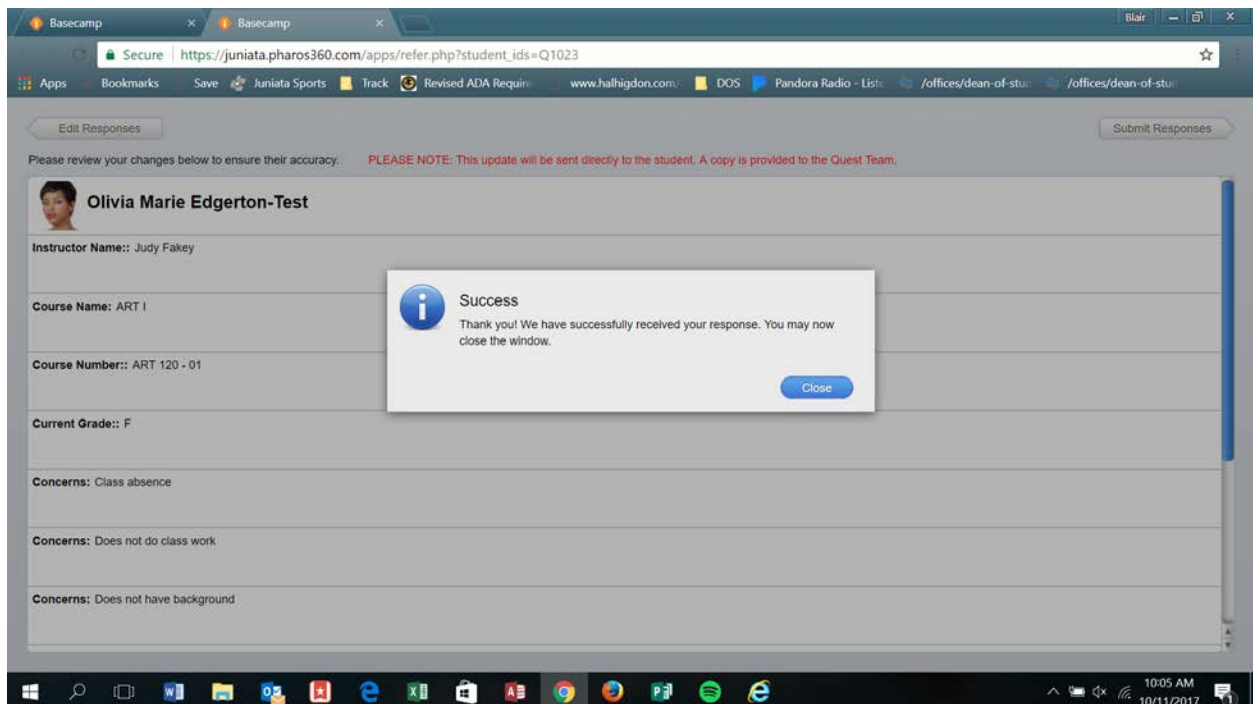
Basecamp ×
Basecamp ×
Blair

Secure https://juniata.pharos360.com/apps/refer.php?student_ids=Q1023

Apps Bookmarks Save Juniata Sports Track Revised ADA Require www.halhigdon.com DOS Pandora Radio - Liste /offices/dean-of-stuc /offices/dean-of-stuc

Edit Responses
Submit Responses

Please review your changes below to ensure their accuracy. PLEASE NOTE: This update will be sent directly to the student. A copy is provided to the Quest Team.

Olivia Marie Edgerton-Test

Instructor Name:: Judy Fakey

Course Name: ART I

Course Number:: ART 120 - 01

Current Grade:: F

Concerns: Class absence

Concerns: Does not do class work

Concerns: Does not have background

Success
Thank you! We have successfully received your response. You may now close the window.
Close

10:05 AM
10/11/2017